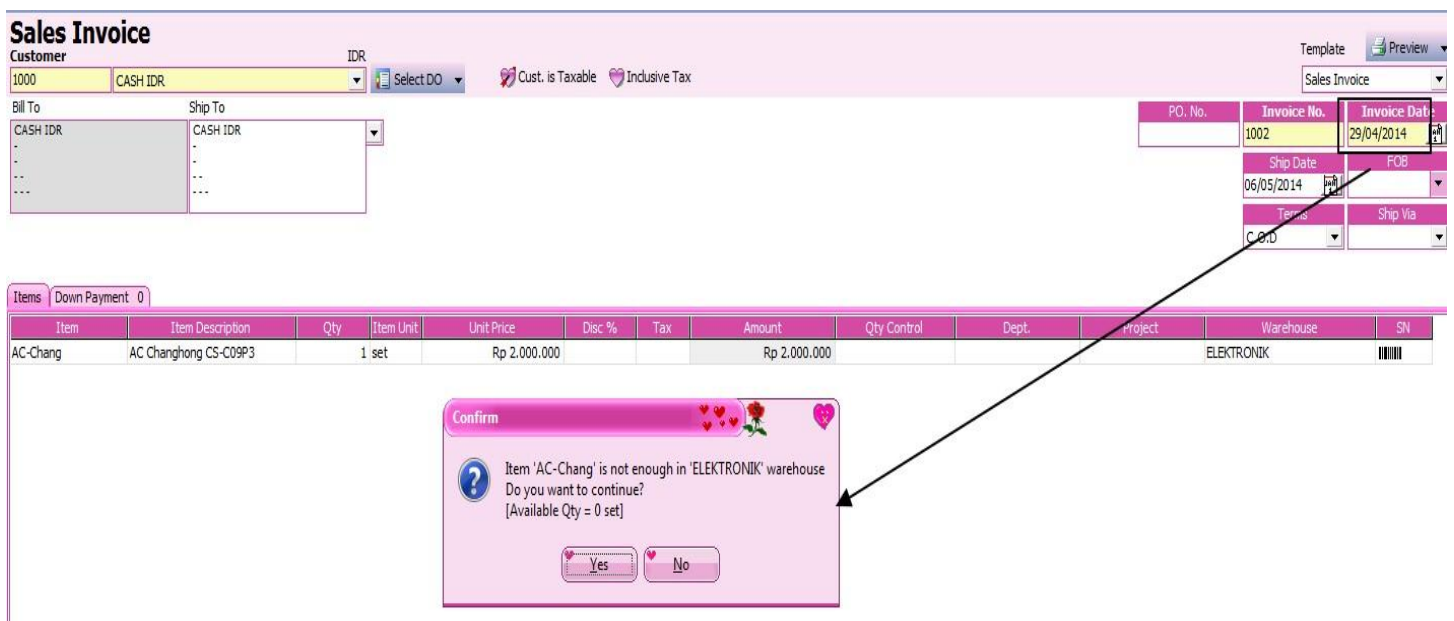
Sales Invoice
Customer
IDR
1000
CASH IDR
Select DO
Cust. is Taxable
Inclusive Tax
Template
Preview
Sales Invoice
Bill To
Ship To
CASH IDR
-
-
- -
- - -
CASH IDR
-
-
- -
- - -
PO. No.
Invoice No.
1002
Invoice Date
29/04/2014
Ship Date
06/05/2014
FOB
Terms
C.O.D
Ship Via

Items
Down Payment 0

| Item | Item Description | Qty | Item Unit | Unit Price | Disc % | Tax | Amount | Qty Control | Dept. | Project | Warehouse | SN |
|---|---|---|---|---|---|---|---|---|---|---|---|---|
| AC-Chang | AC Changhong CS-C09P3 | 1 | set | Rp 2.000.000 | | | Rp 2.000.000 | | | | ELEKTRONIK | |

Confirm
Item 'AC-Chang' is not enough in 'ELEKTRONIK' warehouse
Do you want to continue?
[Available Qty = 0 set]
Yes
No